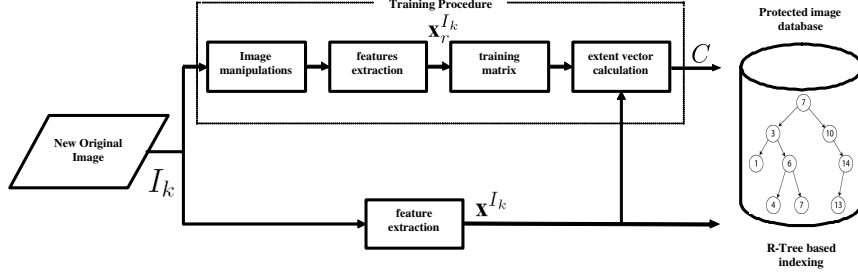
Training Procedure

Protected image database

$\mathbf{x}_r^{I_k}$

Image manipulations

features extraction

training matrix

extent vector calculation

$C$

New Original Image

$I_k$

7

3

10

1

6

14

4

7

13

feature extraction

$\mathbf{x}^{I_k}$

R-Tree based indexing